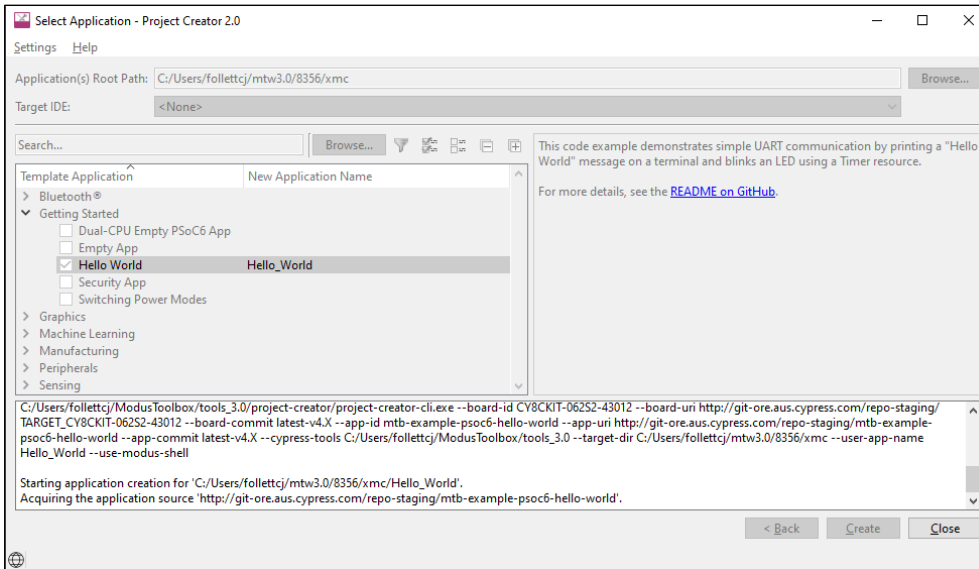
Select Application - Project Creator 2.0

Settings Help

Application(s) Root Path: C:/Users/follettcj/mtw3.0/8356/xmc
Browse...

Target IDE: <None>

Search...
Browse...

| Template Application | New Application Name |
|---|---|
| Bluetooth® | |
| Getting Started | |
| Dual-CPU Empty PSoC6 App | |
| Empty App | |
| Hello World | Hello_World |
| Security App | |
| Switching Power Modes | |
| Graphics | |
| Machine Learning | |
| Manufacturing | |
| Peripherals | |
| Sensing | |

This code example demonstrates simple UART communication by printing a "Hello World" message on a terminal and blinks an LED using a Timer resource.

For more details, see the README on GitHub.

C:/Users/follettcj/ModusToolbox/tools_3.0/project-creator/project-creator-cli.exe --board-id CY8CKIT-062S2-43012 --board-uri http://git-ore.aus.cypress.com/repo-staging/TARGET_CY8CKIT-062S2-43012 --board-commit latest-v4.X --app-id mtb-example-psoc6-hello-world --app-uri http://git-ore.aus.cypress.com/repo-staging/mtb-example-psoc6-hello-world --app-commit latest-v4.X --cypress-tools C:/Users/follettcj/ModusToolbox/tools_3.0 --target-dir C:/Users/follettcj/mtw3.0/8356/xmc --user-app-name Hello_World --use-modus-shell

Starting application creation for 'C:/Users/follettcj/mtw3.0/8356/xmc/Hello_World'.
Acquiring the application source 'http://git-ore.aus.cypress.com/repo-staging/mtb-example-psoc6-hello-world'.

< Back
Create
Close